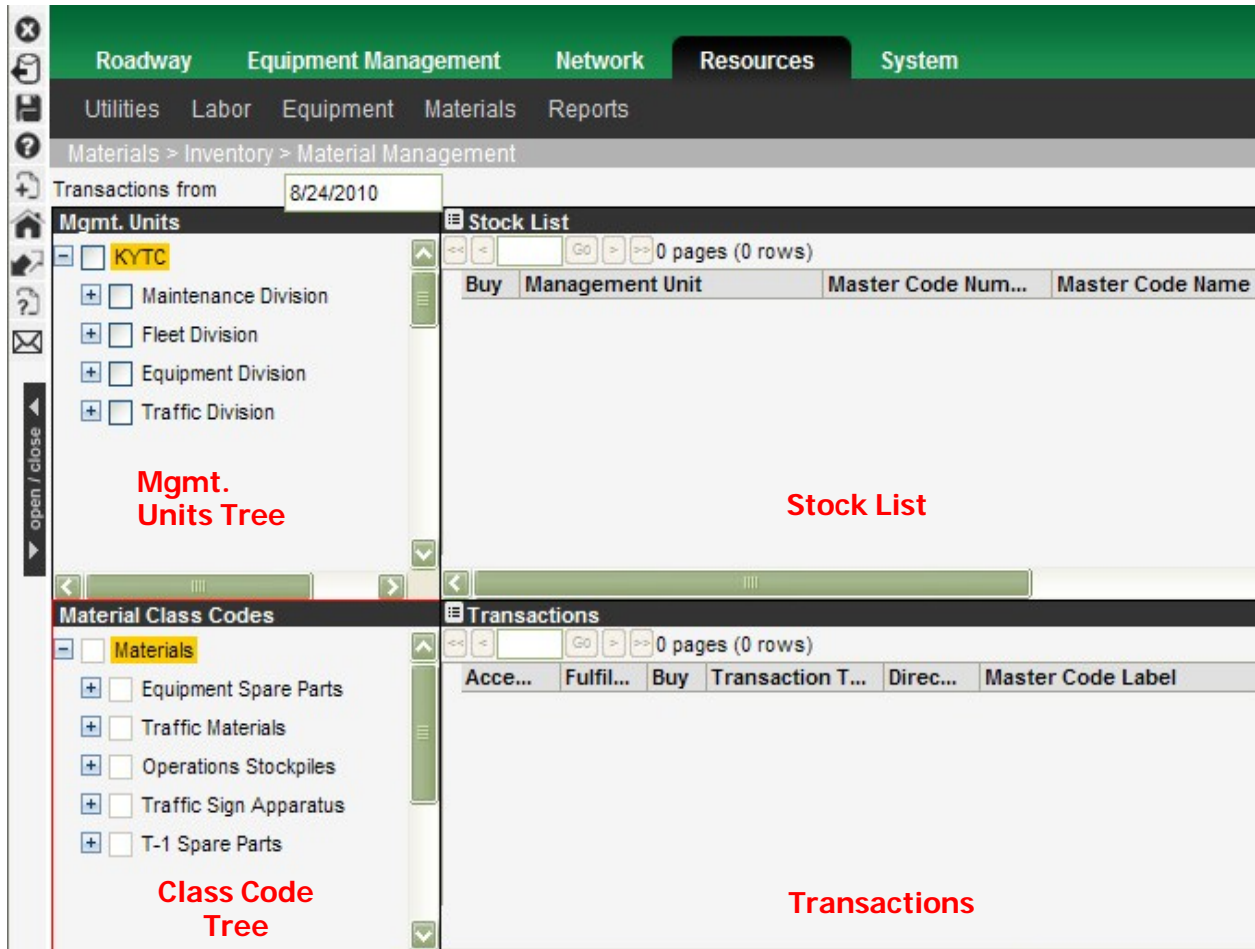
Roadway Equipment Management Network Resources System

Utilities Labor Equipment Materials Reports

Materials > Inventory > Material Management

Transactions from 8/24/2010

Mgmt. Units

KYTC
Maintenance Division
Fleet Division
Equipment Division
Traffic Division

Mgmt. Units Tree

Stock List

Go 0 pages (0 rows)

| Buy | Management Unit | Master Code Num... | Master Code Name |
|---|---|---|---|

Stock List

open / close

Material Class Codes

Materials
Equipment Spare Parts
Traffic Materials
Operations Stockpiles
Traffic Sign Apparatus
T-1 Spare Parts

Class Code Tree

Transactions

Go 0 pages (0 rows)

| Acce... | Fulfil... | Buy | Transaction T... | Direc... | Master Code Label |
|---|---|---|---|---|---|

Transactions